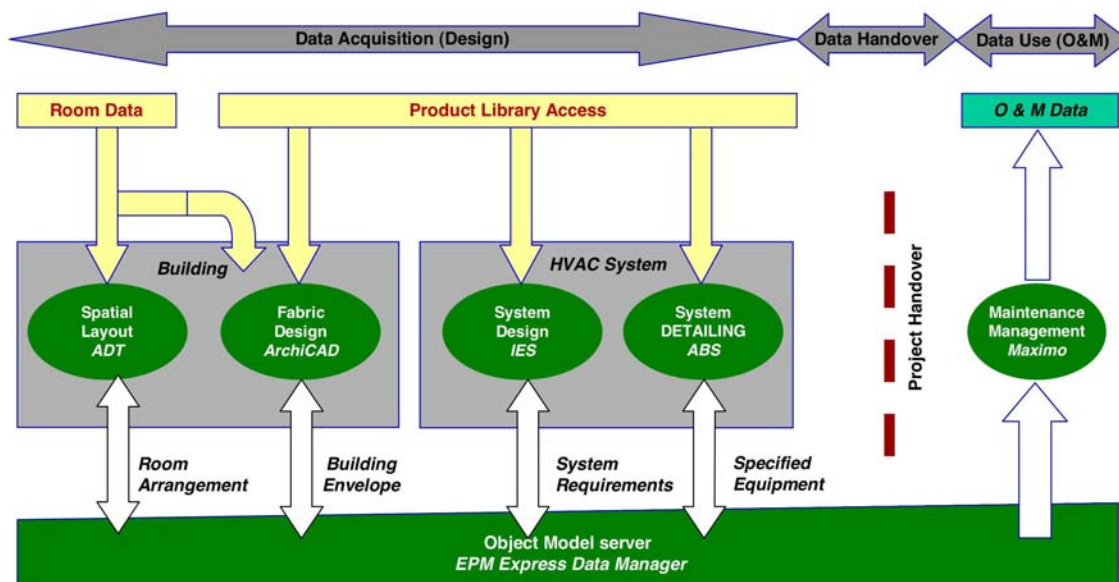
Data Acquisition (Design)

Data Handover

Data Use (O&M)

Room Data

Product Library Access

O & M Data

Building

Spatial Layout ADT

Fabric Design ArchiCAD

HVAC System

System Design IES

System DETAILING ABS

Project Handover

Maintenance Management Maximo

Room Arrangement

Building Envelope

System Requirements

Specified Equipment

Object Model server
EPM Express Data Manager